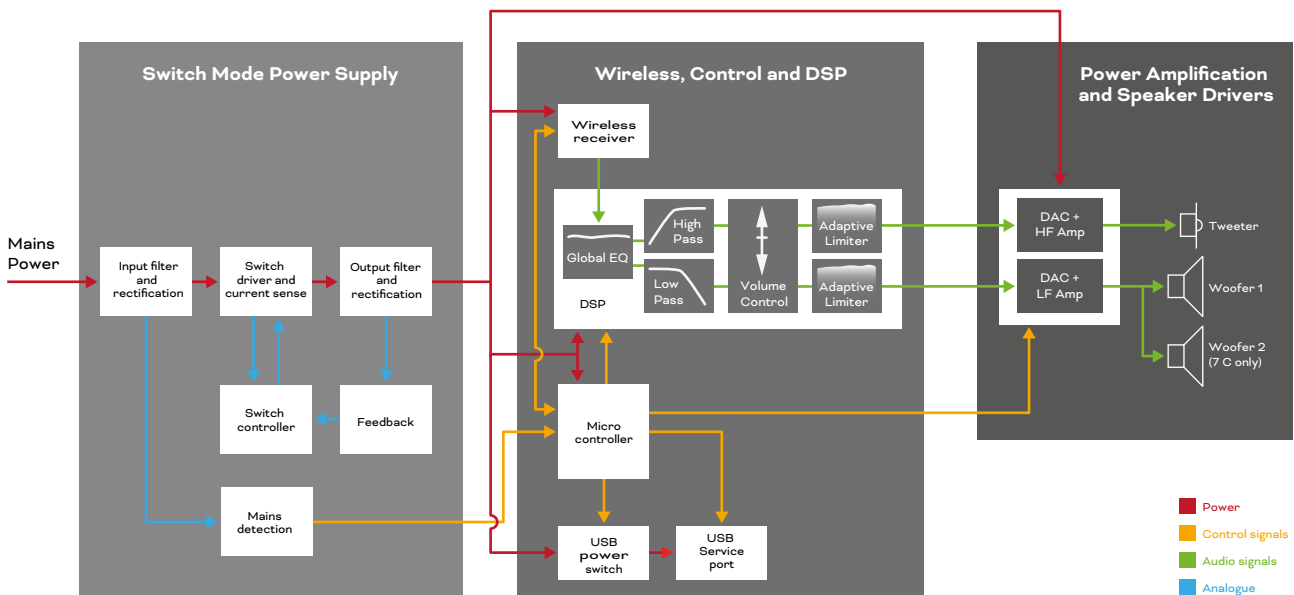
Switch Mode Power Supply

Wireless, Control and DSP

Power Amplification and Speaker Drivers

Mains Power

Input filter and rectification

Switch driver and current sense

Output filter and rectification

Switch controller

Feedback

Mains detection

Wireless receiver

Global EQ

High Pass

Low Pass

Volume Control

Adaptive Limiter

Adaptive Limiter

DSP

Micro controller

USB power switch

USB Service port

DAC + HF Amp

DAC + LF Amp

Tweeter

Woofer 1

Woofer 2 (7 C only)

Power

Control signals

Audio signals

Analogue